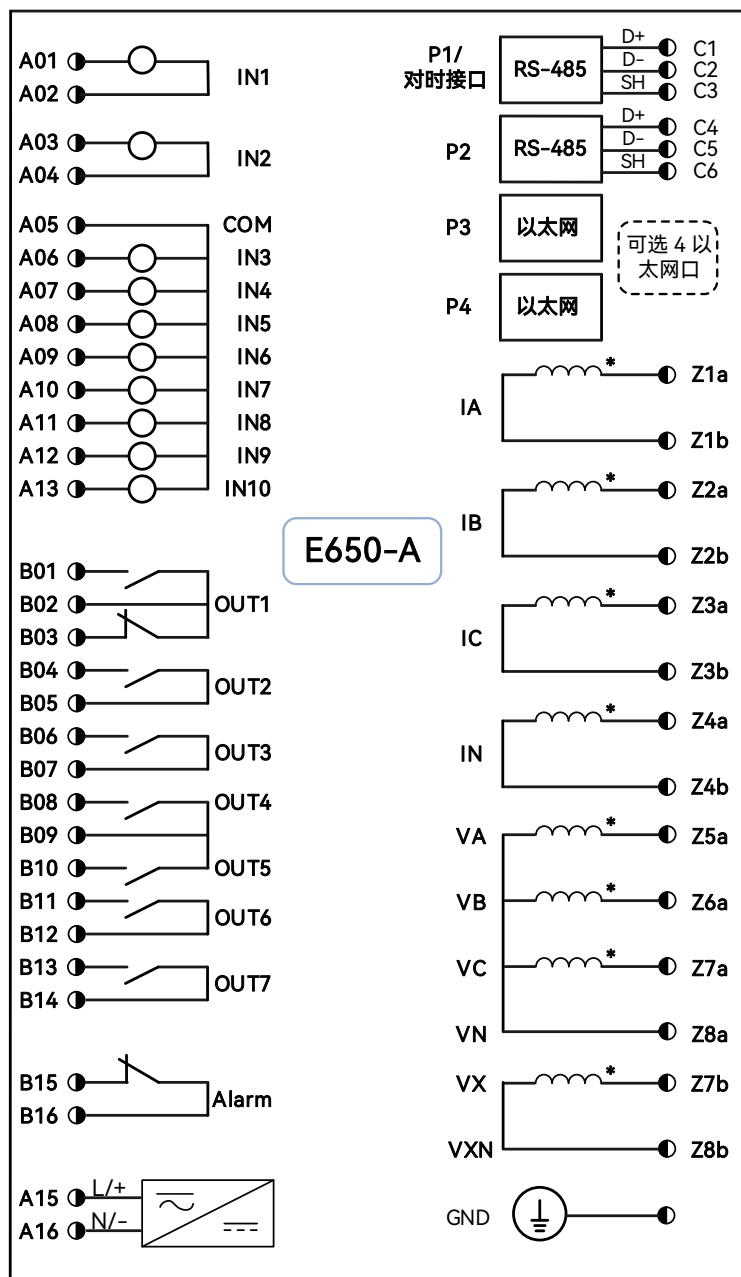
A01
A02
IN1

A03
A04
IN2

A05 COM
A06 IN3
A07 IN4
A08 IN5
A09 IN6
A10 IN7
A11 IN8
A12 IN9
A13 IN10

E650-A

B01
B02 OUT1
B03
B04
B05 OUT2
B06
B07 OUT3
B08 OUT4
B09
B10 OUT5
B11
B12 OUT6
B13
B14 OUT7

B15
B16 Alarm

A15 L/+
A16 N/-

P1/ 对时接口
RS-485
D+ C1
D- C2
SH C3

P2
RS-485
D+ C4
D- C5
SH C6

P3 以太网
可选 4 以太网口
P4 以太网

IA Z1a
Z1b
IB Z2a
Z2b
IC Z3a
Z3b
IN Z4a
Z4b
VA Z5a
VB Z6a
VC Z7a
VN Z8a
VX Z7b
VXN Z8b

GND